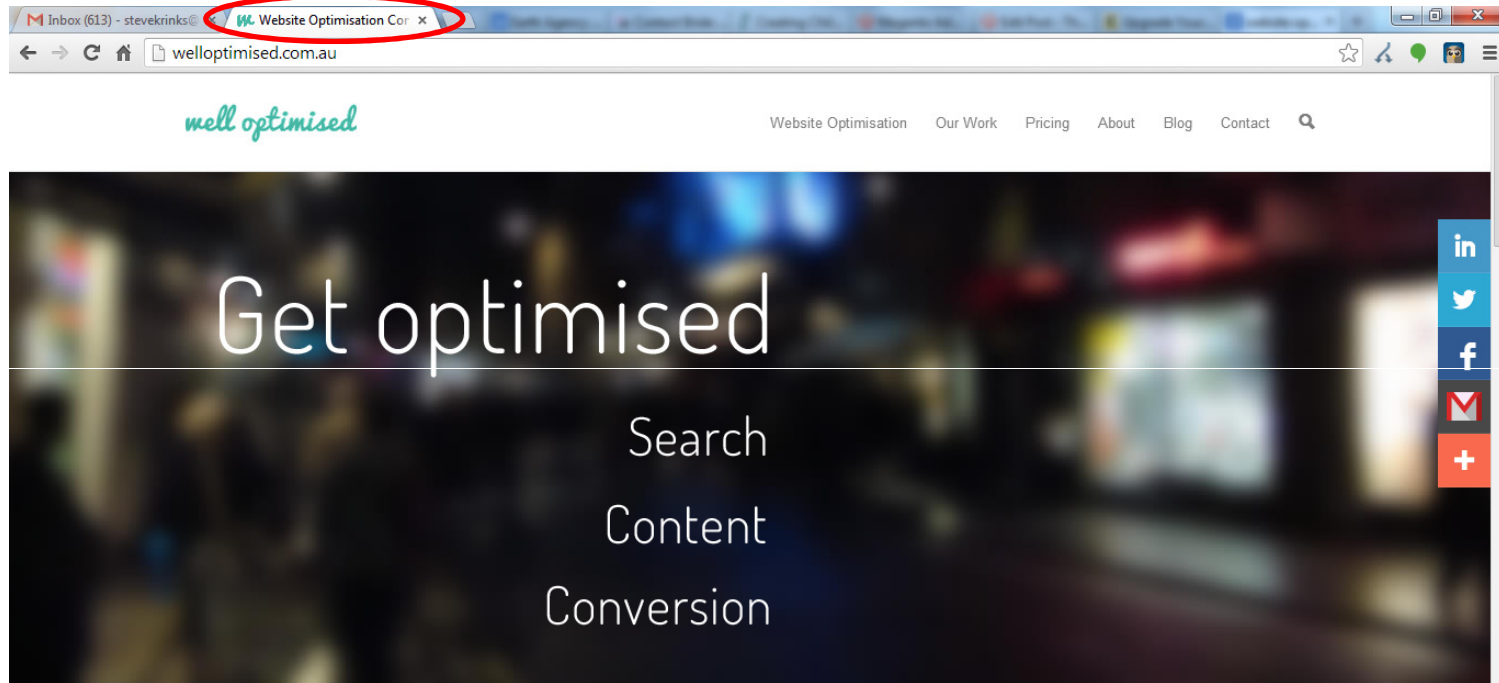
Inbox (613) - stevekrinks@
Website Optimisation Cor
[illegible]
welloptimised.com.au

well optimised

Website Optimisation Our Work Pricing About Blog Contact

in

f

+

Get optimised

Search

Content

Conversion